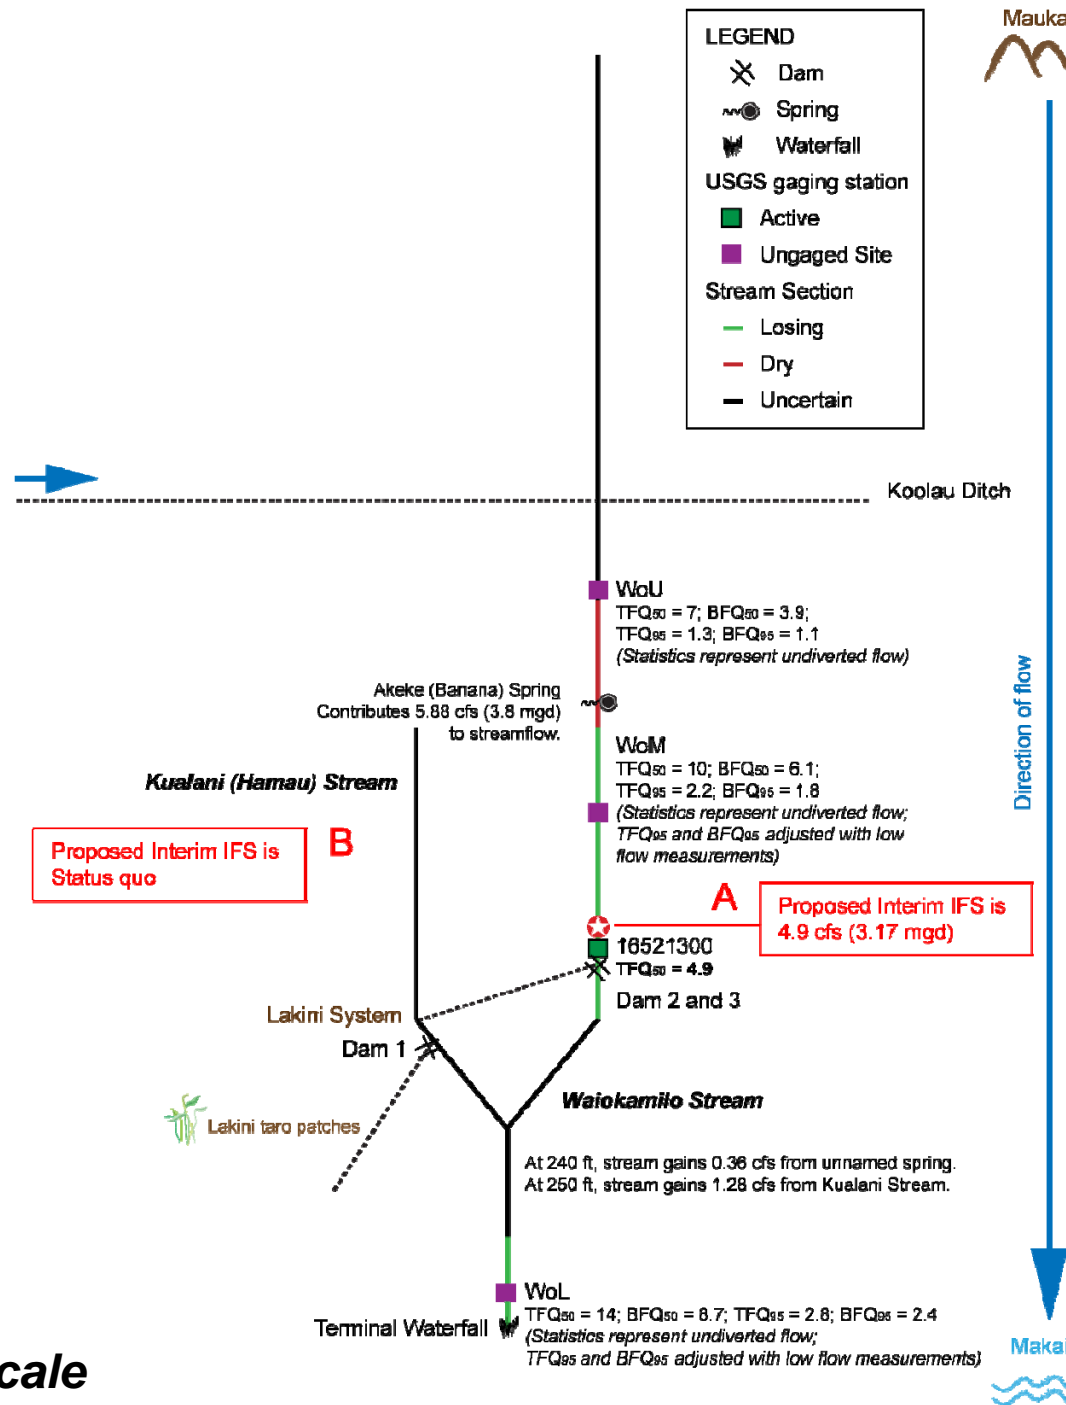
LEGEND
Dam
Spring
Waterfall
USGS gaging station
Active
Ungaged Site
Stream Section
Losing
Dry
Uncertain

Mauka

Koolau Ditch

WoU
$TFQ_{50}$ = 7; $BFQ_{50}$ = 3.9;
$TFQ_{95}$ = 1.3; $BFQ_{95}$ = 1.1
(Statistics represent undiverted flow)

Akeke (Banana) Spring
Contributes 5.88 cfs (3.8 mgd)
to streamflow.

WoM
$TFQ_{50}$ = 10; $BFQ_{50}$ = 6.1;
$TFQ_{95}$ = 2.2; $BFQ_{95}$ = 1.8
(Statistics represent undiverted flow;
$TFQ_{95}$ and $BFQ_{95}$ adjusted with low flow measurements)

Kualani (Hamau) Stream

Proposed Interim IFS is Status quo

B

Direction of flow

A

Proposed Interim IFS is 4.9 cfs (3.17 mgd)

16521300
$TFQ_{50}$ = 4.9

Dam 2 and 3

Lakini System

Dam 1

Waiokamilo Stream

Lakini taro patches

At 240 ft, stream gains 0.36 cfs from unnamed spring.
At 250 ft, stream gains 1.28 cfs from Kualani Stream.

WoL
$TFQ_{50}$ = 14; $BFQ_{50}$ = 8.7; $TFQ_{95}$ = 2.8; $BFQ_{95}$ = 2.4
(Statistics represent undiverted flow;
$TFQ_{95}$ and $BFQ_{95}$ adjusted with low flow measurements)

Terminal Waterfall

Makai

cale